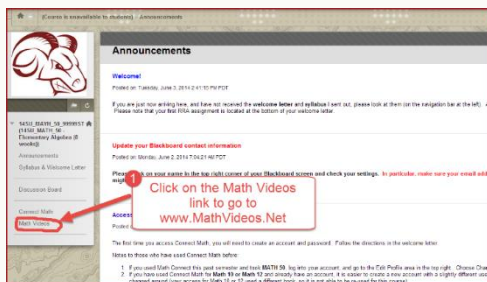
(Course is unavailable to students) Announcements

1450_MATH_50_999957 (1450_MATH_50... Elementary Algebra (8 week))

Announcements

Syllabus & Welcome Letter

Discussion Board

Connect Math

Math Videos

Announcements

Welcome!

Posted on: Tuesday, June 3, 2014 2:41:10 PM PDT

If you are just now arriving here, and have not received the welcome letter and syllabus I sent out, please look at them (on the navigation bar at the left). Please note that your first RRA assignment is located at the bottom of your welcome letter.

Update your Blackboard contact information

Posted on: Monday, June 2, 2014 7:04:21 AM PDT

Please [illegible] on your name in the top right corner of your Blackboard screen and check your settings. In particular, make sure your email add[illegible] migh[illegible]

1

Click on the Math Videos link to go to www.MathVideos.Net

Access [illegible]

Posted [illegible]

The first time you access Connect Math, you will need to create an account and password. Follow the directions in the welcome letter.

Notes to those who have used Connect Math before:

1. If you used Math Connect this past semester and took MATH 50, log into your account, and go to the Edit Profile area in the top right. Choose Chan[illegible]
2. If you have used Connect Math for Math 10 or Math 12 and already have an account, it is easier to create a new account with a slightly different ad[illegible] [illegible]